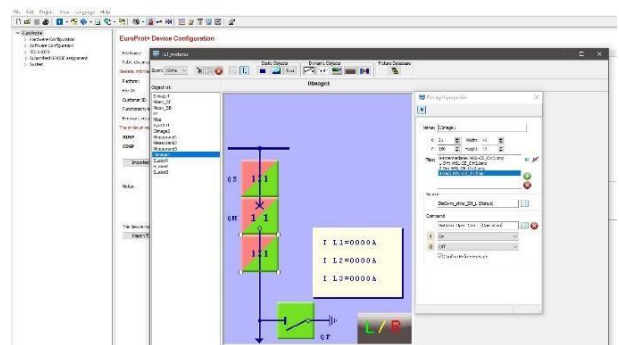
File Edit Project View Language Help

EuroProt+ Device Configuration

Hardware Configuration
Software Configuration
IEC 61850
Substation/EOCSE assignment
System

Platform
Hw ID
Customer ID
Functionality
Firmware
CDMF

Import

Notes

Import

Zoom 100%

Static Objects
Dynamic Objects
Picture Database

DImage1

Object List

DImage1
Meas_Q1
Meas_Q8
Text
Meas1
Switch1
DImage2
Measurand1
Measurand2
Measurand3
DImage3
Switch2
DImage4

Q1 1 1

QM 1 1

1 1

I L1=0000A
I L2=0000A
I L3=0000A

Q8

L / R

DImage properties

Name DImage1
X 21 Width 40
Y 190 Height 18

Image

Status

Command

On
Off
Confirm before execute